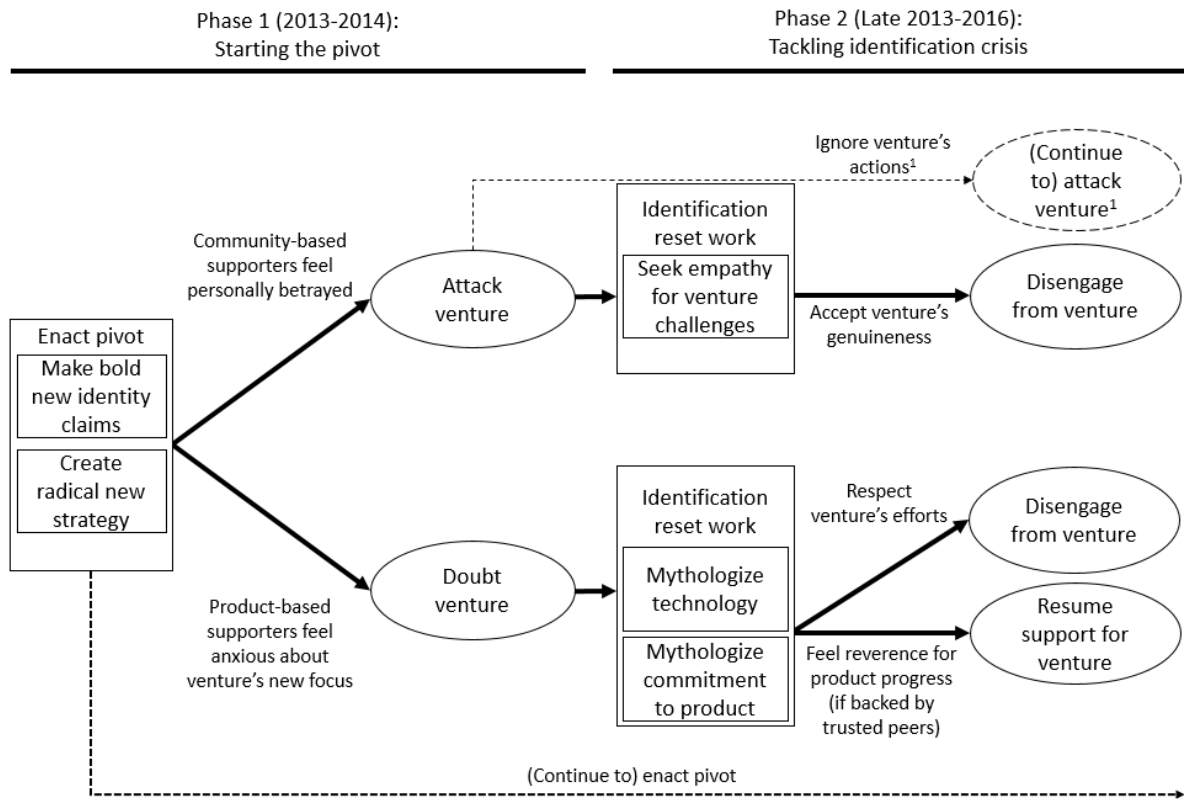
Phase 1 (2013-2014):
Starting the pivot

Phase 2 (Late 2013-2016):
Tackling identification crisis

Ignore venture's actions$^1$

(Continue to) attack venture$^1$

Community-based supporters feel personally betrayed

Attack venture

Identification reset work

Seek empathy for venture challenges

Accept venture's genuineness

Disengage from venture

Enact pivot

Make bold new identity claims

Create radical new strategy

Identification reset work

Respect venture's efforts

Disengage from venture

Doubt venture

Mythologize technology

Product-based supporters feel anxious about venture's new focus

Mythologize commitment to product

Resume support for venture

Feel reverence for product progress (if backed by trusted peers)

(Continue to) enact pivot